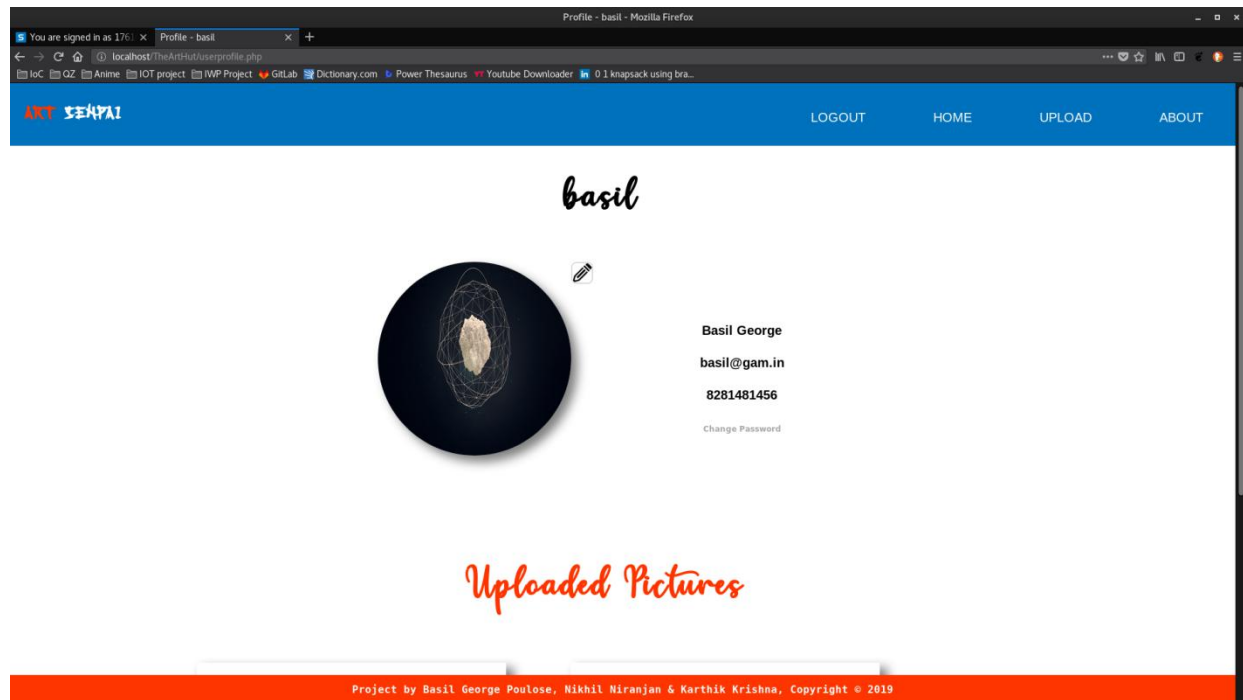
Profile - basil - Mozilla Firefox

You are signed in as 1761 ×
Profile - basil ×
+

localhost/TheArtHut/userprofile.php

IoC QZ Anime IOT project IWP Project GitLab Dictionary.com Power Thesaurus Youtube Downloader 0 1 knapsack using bra...

ART SENPAI

LOGOUT HOME UPLOAD ABOUT

basil

Basil George

basil@gam.in

8281481456

Change Password

Uploaded Pictures

Project by Basil George Poulose, Nikhil Niranjan & Karthik Krishna, Copyright © 2019